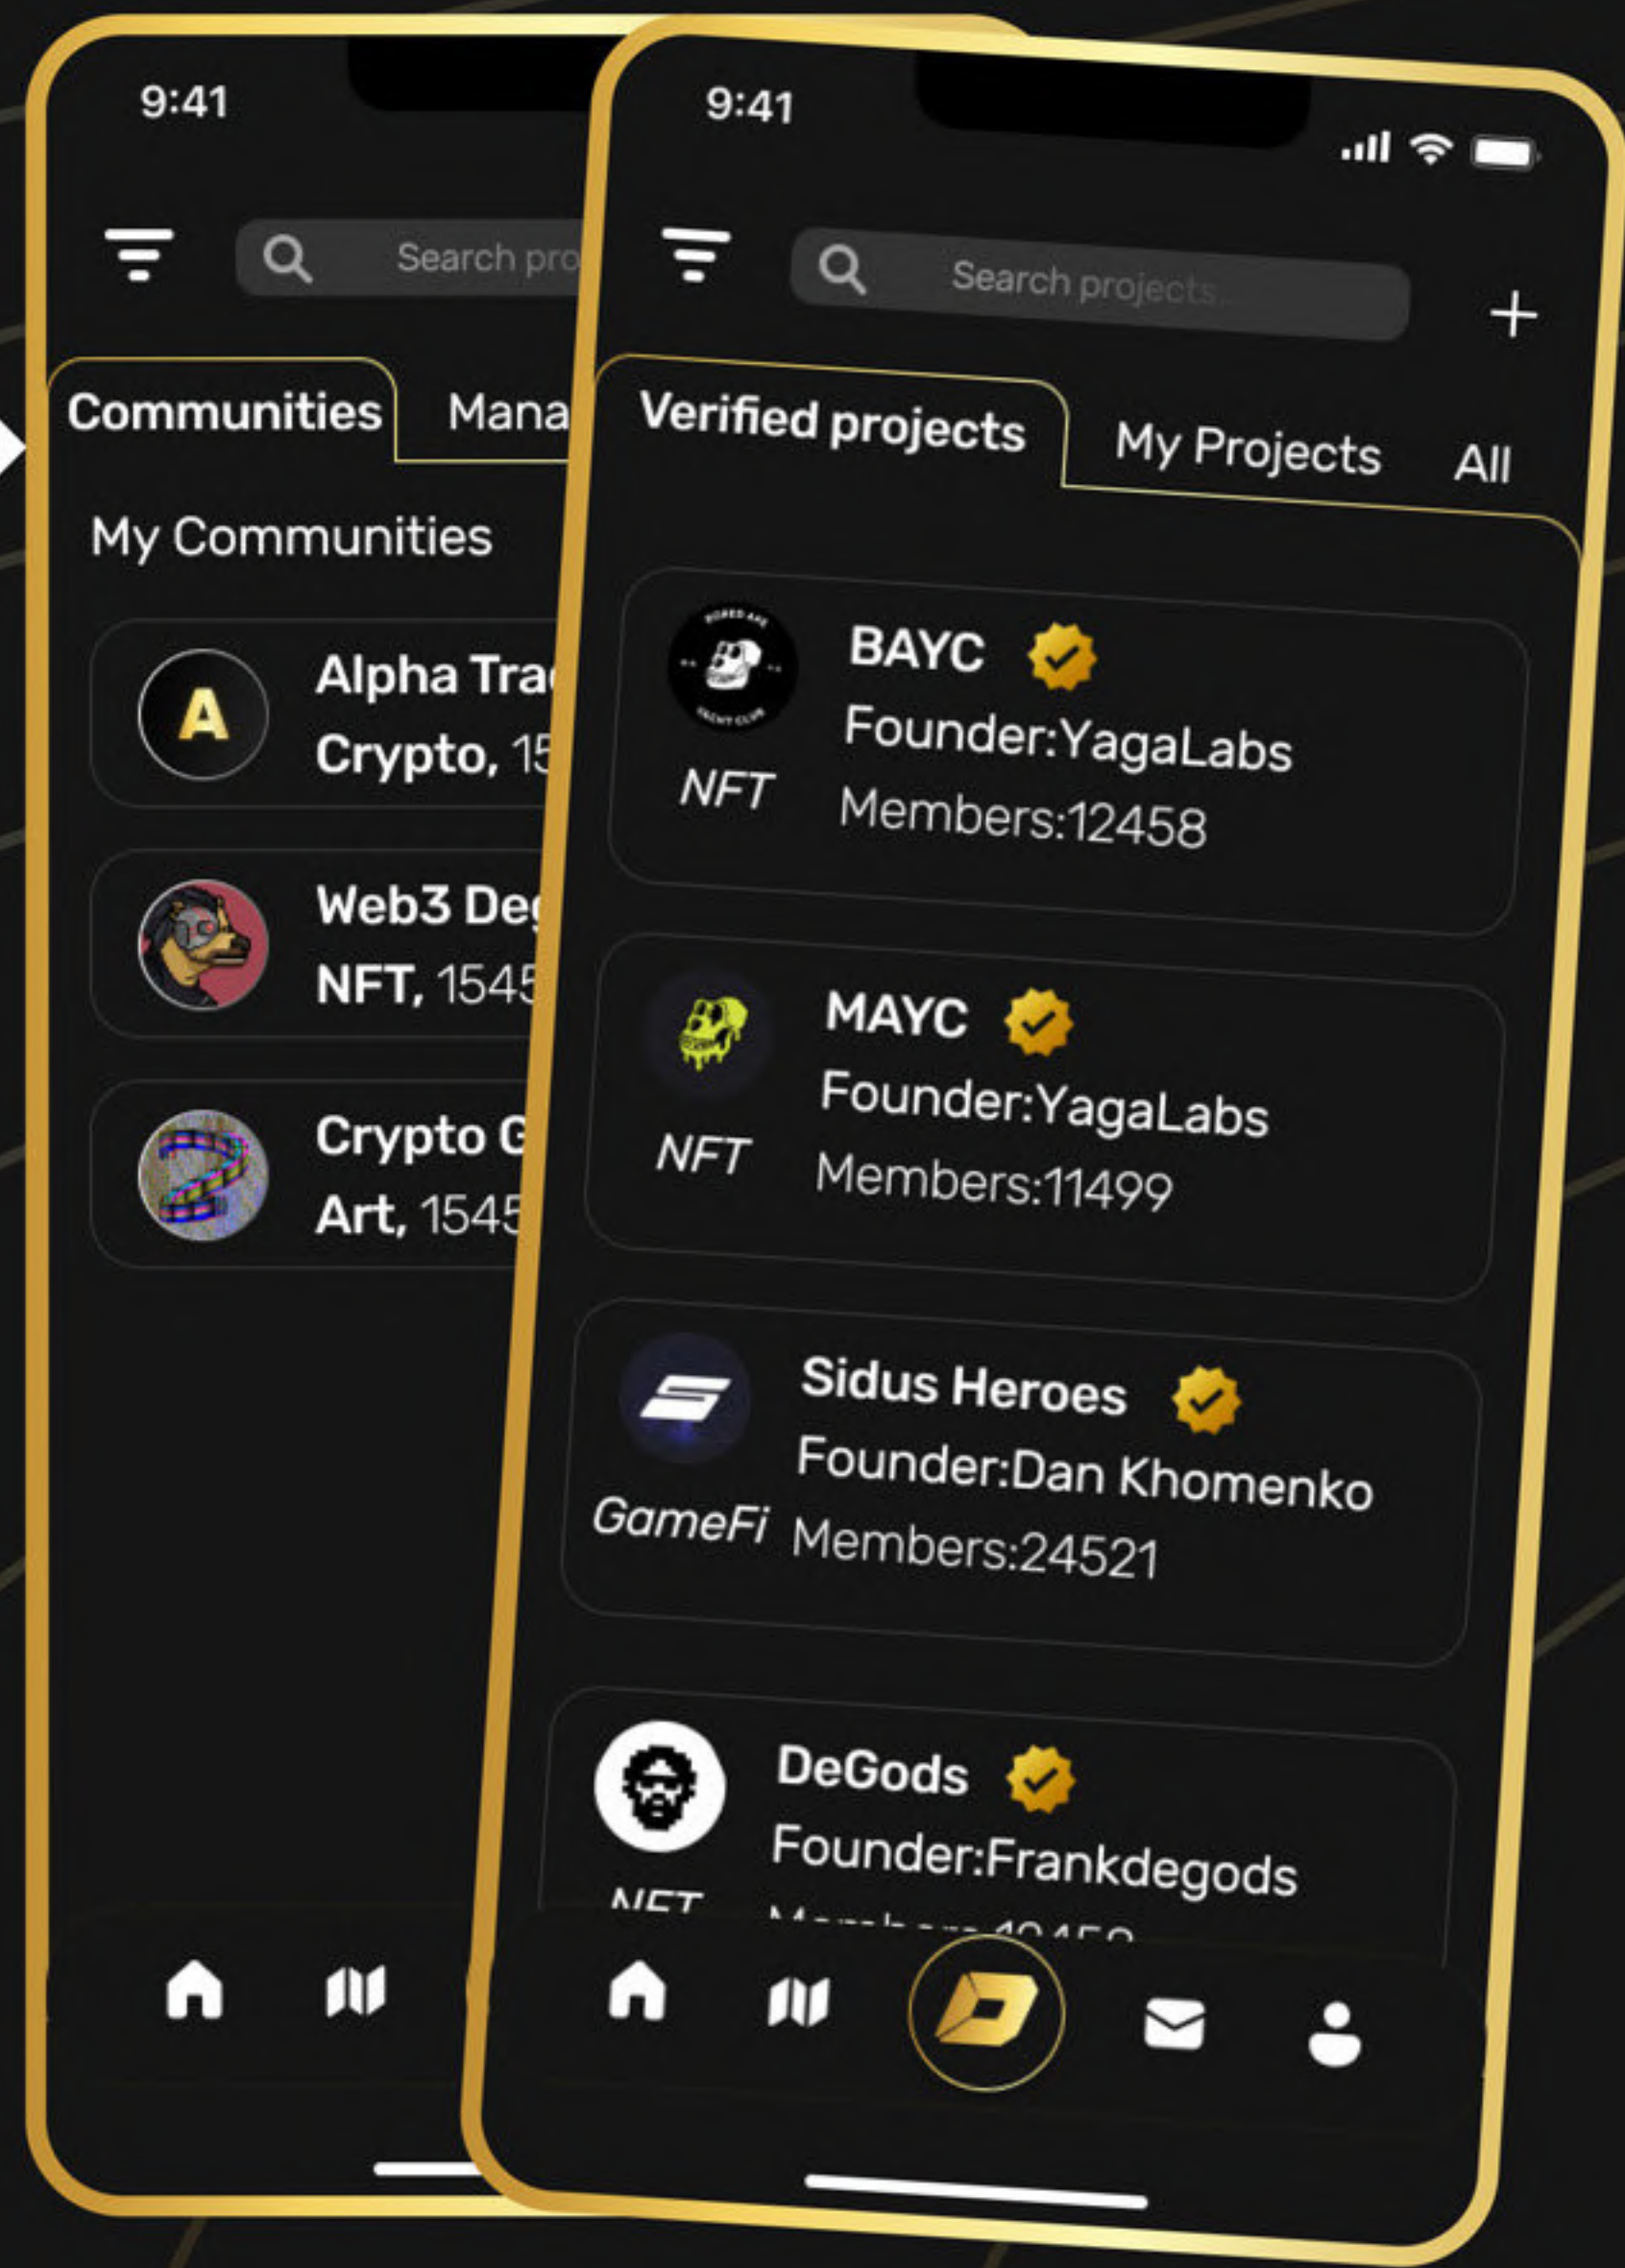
9:41

Search pro

Communities

Mana

My Communities

Alpha Tra

Crypto, 15

Web3 De

NFT, 1545

Crypto G

Art, 1545

9:41

Search projects

+

Verified projects

My Projects

All

BAYC

NFT

Founder:YagaLabs

Members:12458

MAYC

NFT

Founder:YagaLabs

Members:11499

Sidus Heroes

GameFi

Founder:Dan Khomenko

Members:24521

DeGods

Founder:Frankdegods

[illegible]